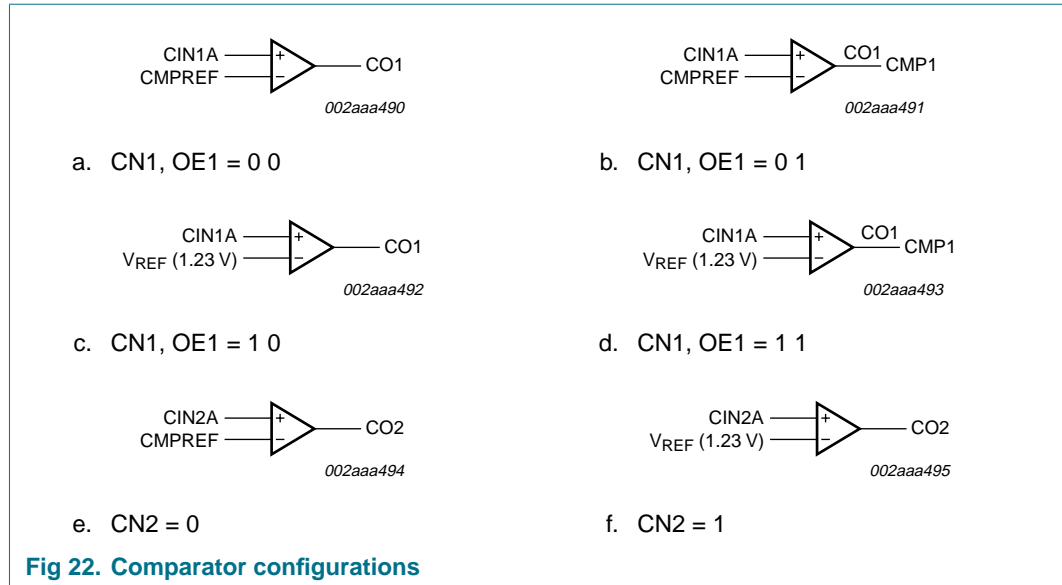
CIN1A
CMPREF
+
−
CO1
002aaa490

a. CN1, OE1 = 0 0

CIN1A
CMPREF
+
−
CO1
CMP1
002aaa491

b. CN1, OE1 = 0 1

CIN1A
$V_{REF}$ (1.23 V)
+
−
CO1
002aaa492

c. CN1, OE1 = 1 0

CIN1A
$V_{REF}$ (1.23 V)
+
−
CO1
CMP1
002aaa493

d. CN1, OE1 = 1 1

CIN2A
CMPREF
+
−
CO2
002aaa494

e. CN2 = 0

CIN2A
$V_{REF}$ (1.23 V)
+
−
CO2
002aaa495

f. CN2 = 1

Fig 22. Comparator configurations